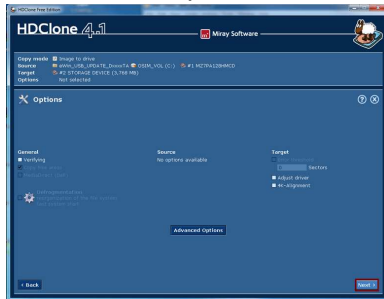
HDClone Free Edition

HDClone 4.1

Miray Software

Copy mode Image to drive
Source WWin_USB_UPDATE_Dvino7A OSIM_VOL (C:) #1 MZ7PA128HMCD
Target #2 STORAGE DEVICE (3,768 MB)
Options Not selected

Options

General
Verifying
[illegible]
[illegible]

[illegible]

Source
No options available

Target
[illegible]
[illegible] Sectors
Adjust driver
4K-alignment

Advanced Options

Back

Next